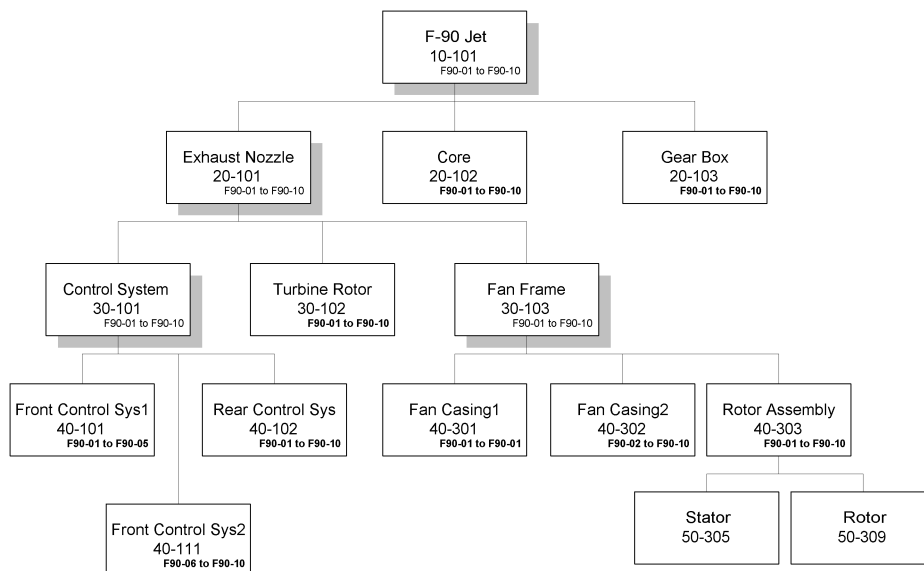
F-90 Jet
10-101
F90-01 to F90-10

Exhaust Nozzle
20-101
F90-01 to F90-10

Core
20-102
F90-01 to F90-10

Gear Box
20-103
F90-01 to F90-10

Control System
30-101
F90-01 to F90-10

Turbine Rotor
30-102
F90-01 to F90-10

Fan Frame
30-103
F90-01 to F90-10

Front Control Sys1
40-101
F90-01 to F90-05

Rear Control Sys
40-102
F90-01 to F90-10

Fan Casing1
40-301
F90-01 to F90-01

Fan Casing2
40-302
F90-02 to F90-10

Rotor Assembly
40-303
F90-01 to F90-10

Front Control Sys2
40-111
F90-06 to F90-10

Stator
50-305

Rotor
50-309